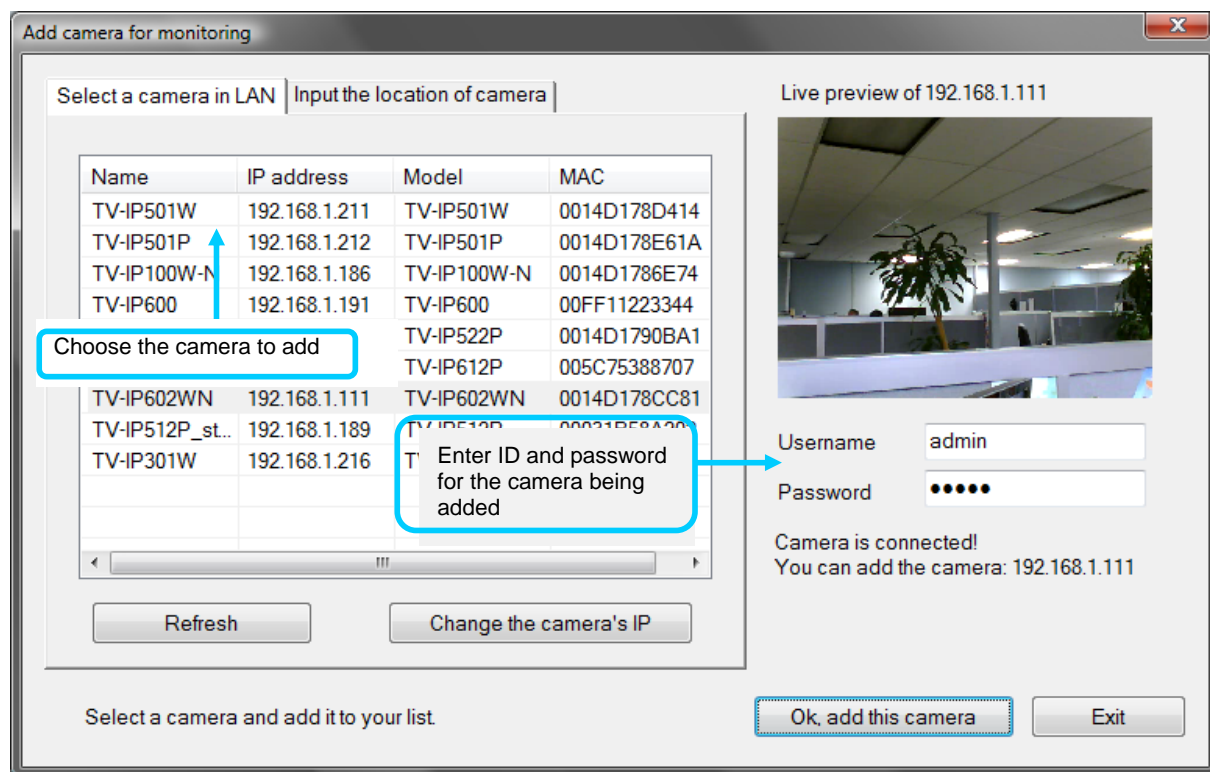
Add camera for monitoring

Select a camera in LAN | Input the location of camera

| Name | IP address | Model | MAC |
|---|---|---|---|
| TV-IP501W | 192.168.1.211 | TV-IP501W | 0014D178D414 |
| TV-IP501P | 192.168.1.212 | TV-IP501P | 0014D178E61A |
| TV-IP100W-N | 192.168.1.186 | TV-IP100W-N | 0014D1786E74 |
| TV-IP600 | 192.168.1.191 | TV-IP600 | 00FF11223344 |
| | | TV-IP522P | 0014D1790BA1 |
| | | TV-IP612P | 005C75388707 |
| TV-IP602WN | 192.168.1.111 | TV-IP602WN | 0014D178CC81 |
| TV-IP512P_st... | 192.168.1.189 | TV-IP512P | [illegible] |
| TV-IP301W | 192.168.1.216 | T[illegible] | |

Choose the camera to add

Enter ID and password for the camera being added

Refresh

Change the camera's IP

Live preview of 192.168.1.111

Username admin

Password •••••

Camera is connected!
You can add the camera: 192.168.1.111

Select a camera and add it to your list.

Ok, add this camera

Exit